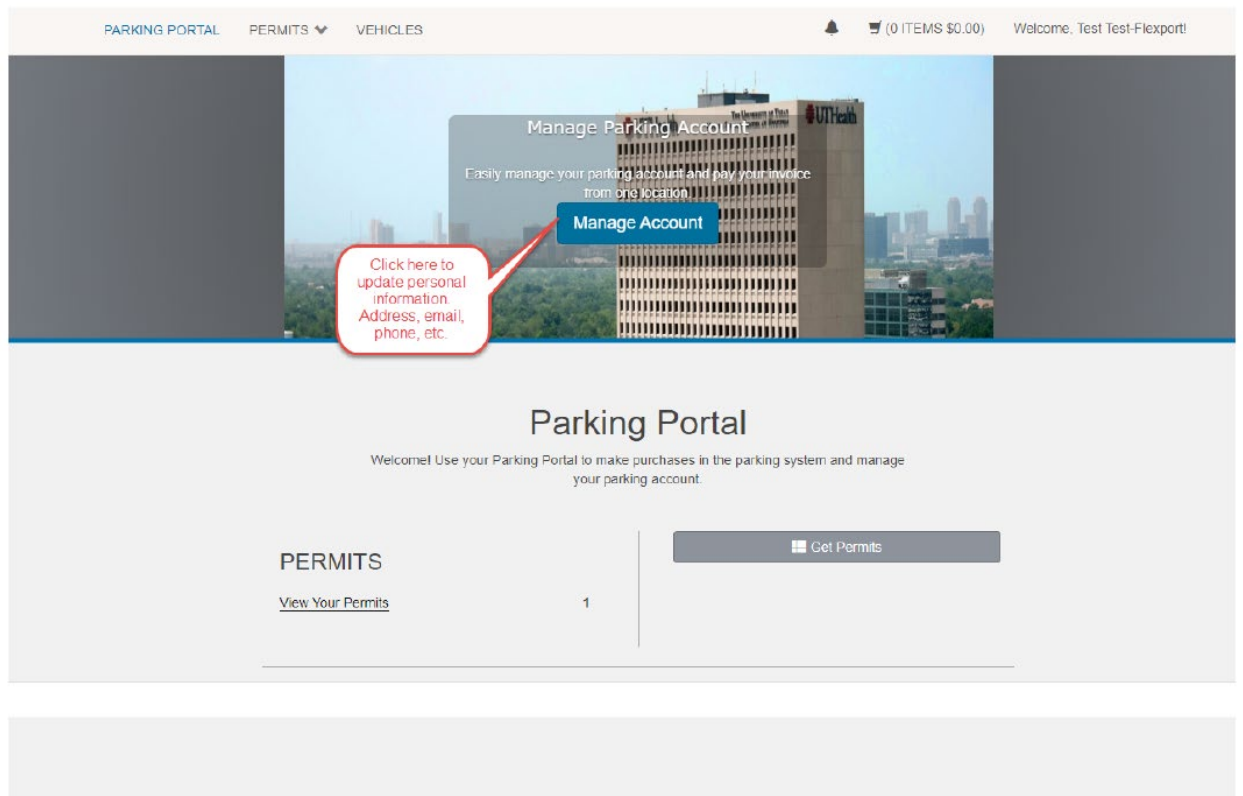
PARKING PORTAL PERMITS VEHICLES (0 ITEMS $0.00) Welcome, Test Test-Flexport!

UTHealth

Manage Parking Account

Easily manage your parking account and pay your invoice from one location

Manage Account

Click here to update personal information. Address, email, phone, etc.

Parking Portal

Welcome! Use your Parking Portal to make purchases in the parking system and manage your parking account.

PERMITS

View Your Permits 1

Get Permits